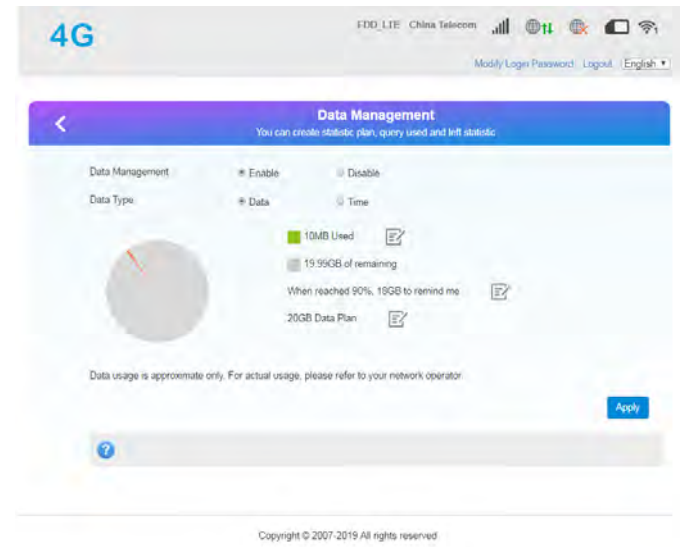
4G

FDD_LTE China Telecom

Modify Login Password Logout English

Data Management
You can create statistic plan, query used and left statistic

Data Management Enable Disable

Data Type Data Time

10MB Used

19.99GB of remaining

When reached 90%, 18GB to remind me

20GB Data Plan

Data usage is approximate only. For actual usage, please refer to your network operator.

Apply

Copyright © 2007-2019 All rights reserved